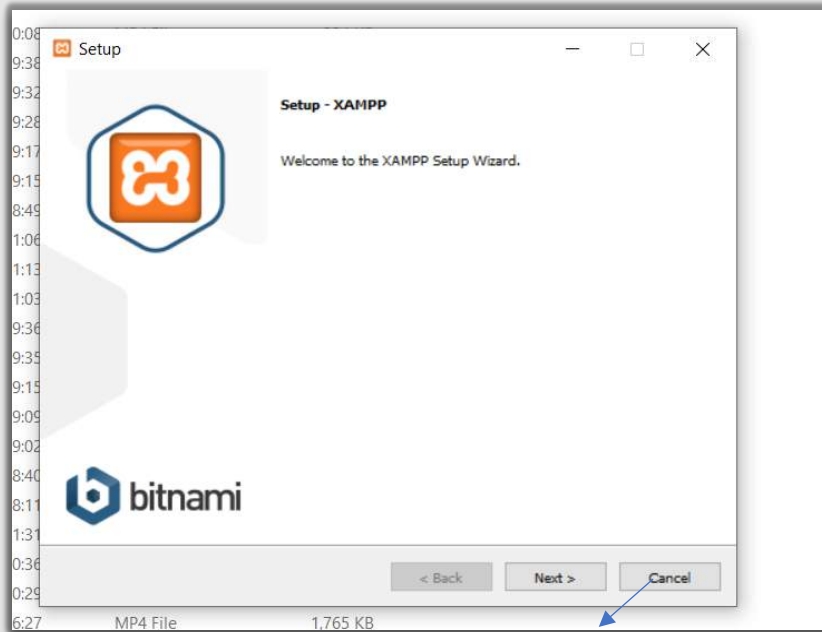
0:08
9:38
9:32
9:28
9:17
9:15
8:49
1:06
1:13
1:03
9:36
9:35
9:15
9:09
9:02
8:40
8:11
1:31
0:36
0:29
6:27 MP4 File 1,765 KB

Setup

Setup - XAMPP

Welcome to the XAMPP Setup Wizard.

bitnami

< Back
Next >
Cancel